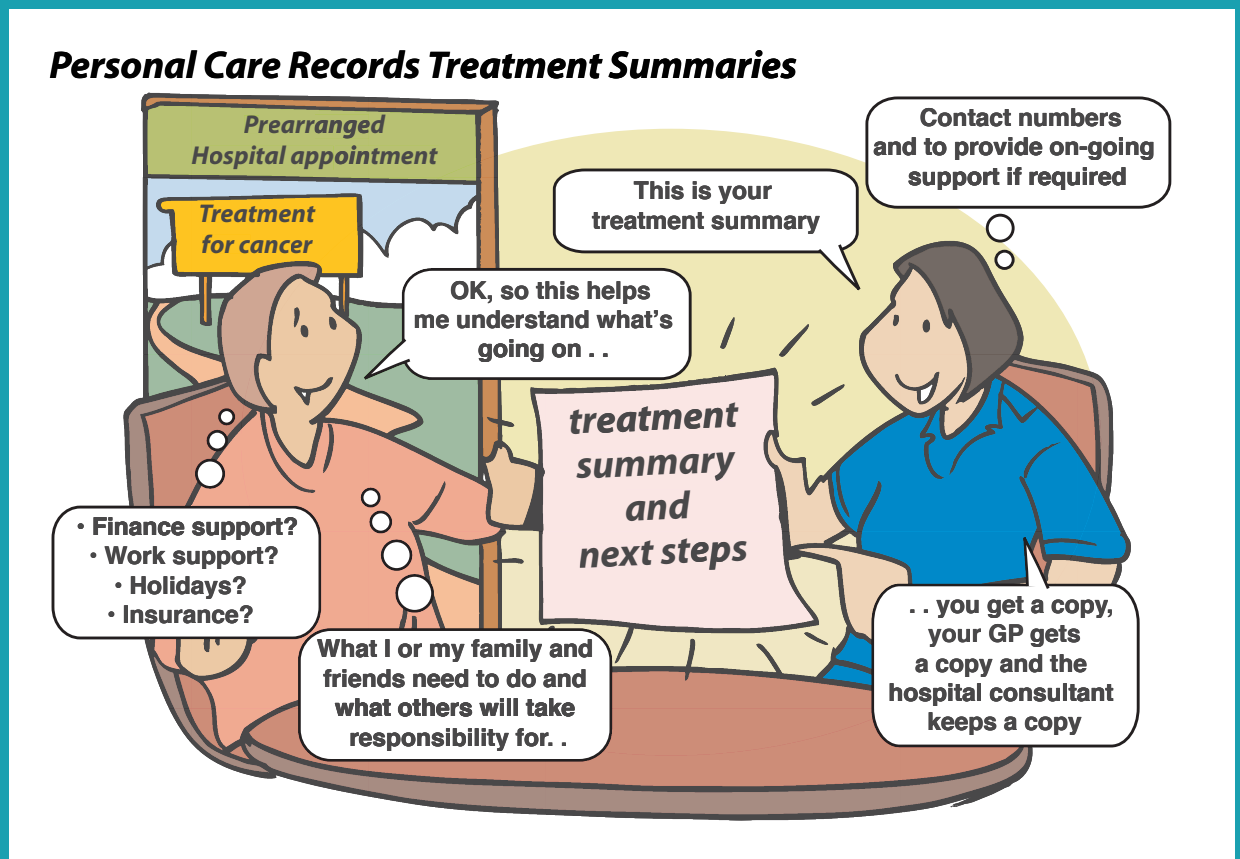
Personal Care Records Treatment Summaries

Prearranged Hospital appointment

Treatment for cancer

Contact numbers and to provide on-going support if required

This is your treatment summary

OK, so this helps me understand what's going on . .

treatment summary and next steps

• Finance support?
• Work support?
• Holidays?
• Insurance?

What I or my family and friends need to do and what others will take responsibility for. .

. . you get a copy, your GP gets a copy and the hospital consultant keeps a copy